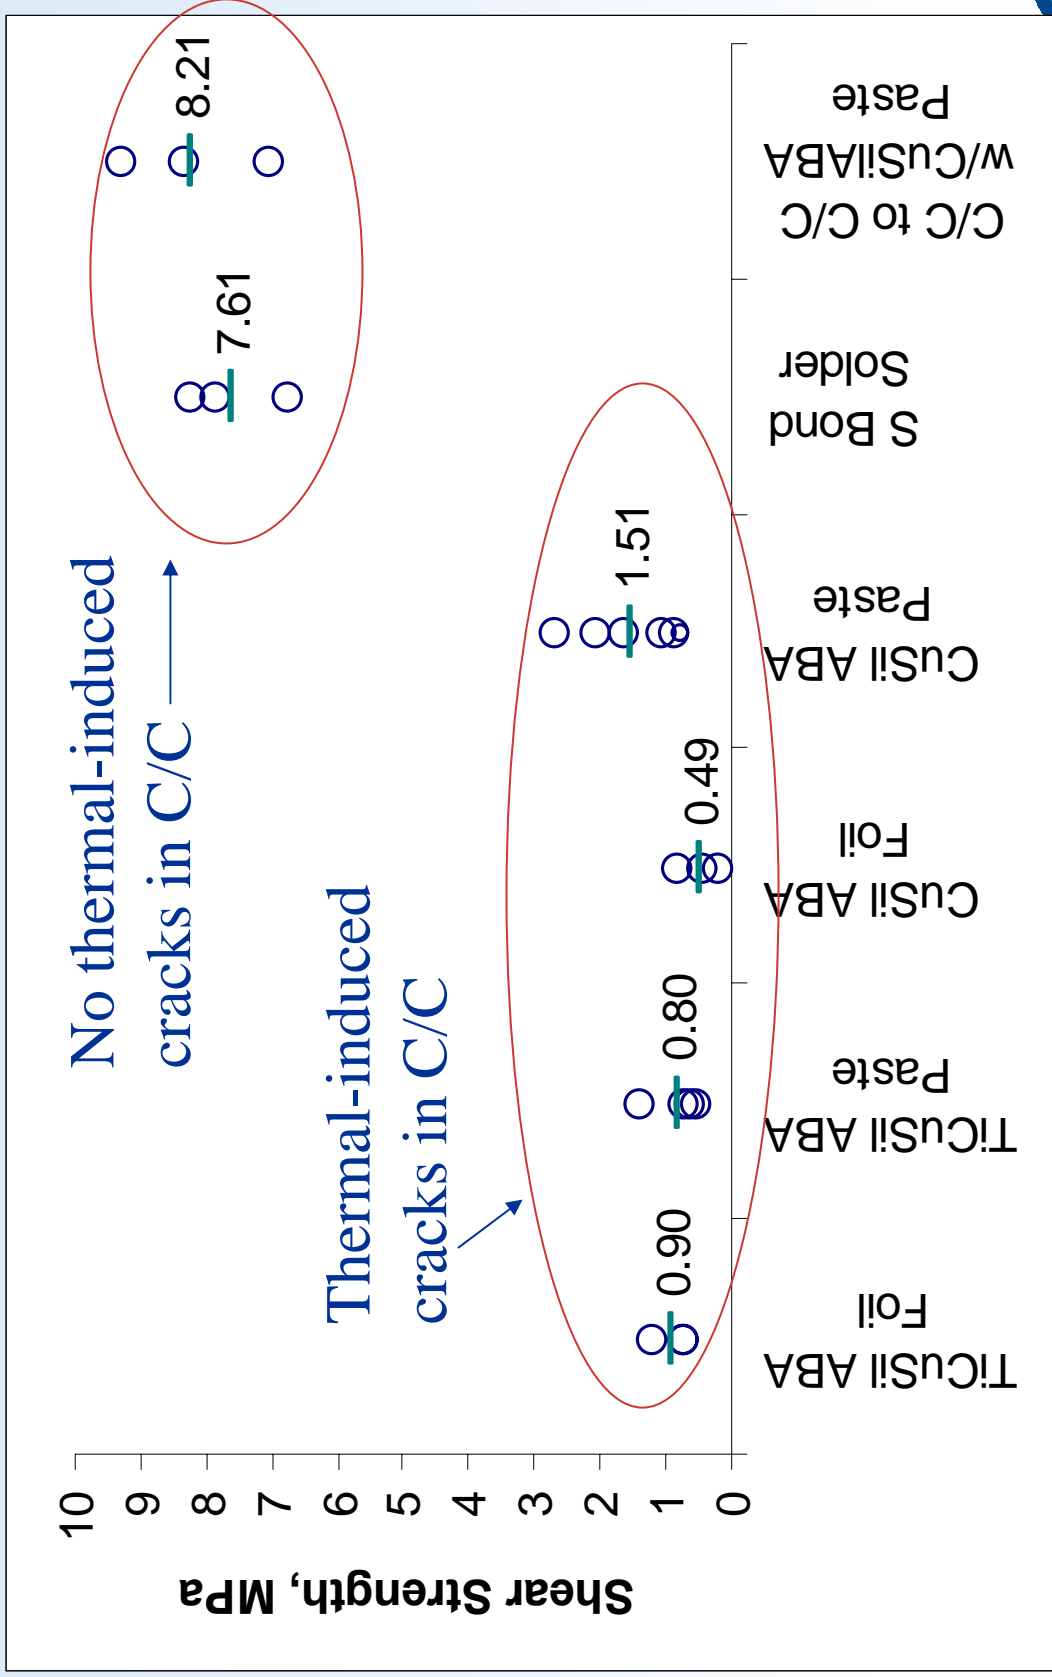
Shear Strength, MPa

0
1
2
3
4
5
6
7
8
9
10

TiCuSil ABA Foil
TiCuSil ABA Paste
CuSil ABA Foil
CuSil ABA Paste
S Bond Solder
C/C to C/C w/CuSilABA Paste

0.90
0.80
0.49
1.51
7.61
8.21

Thermal-induced cracks in C/C

No thermal-induced cracks in C/C